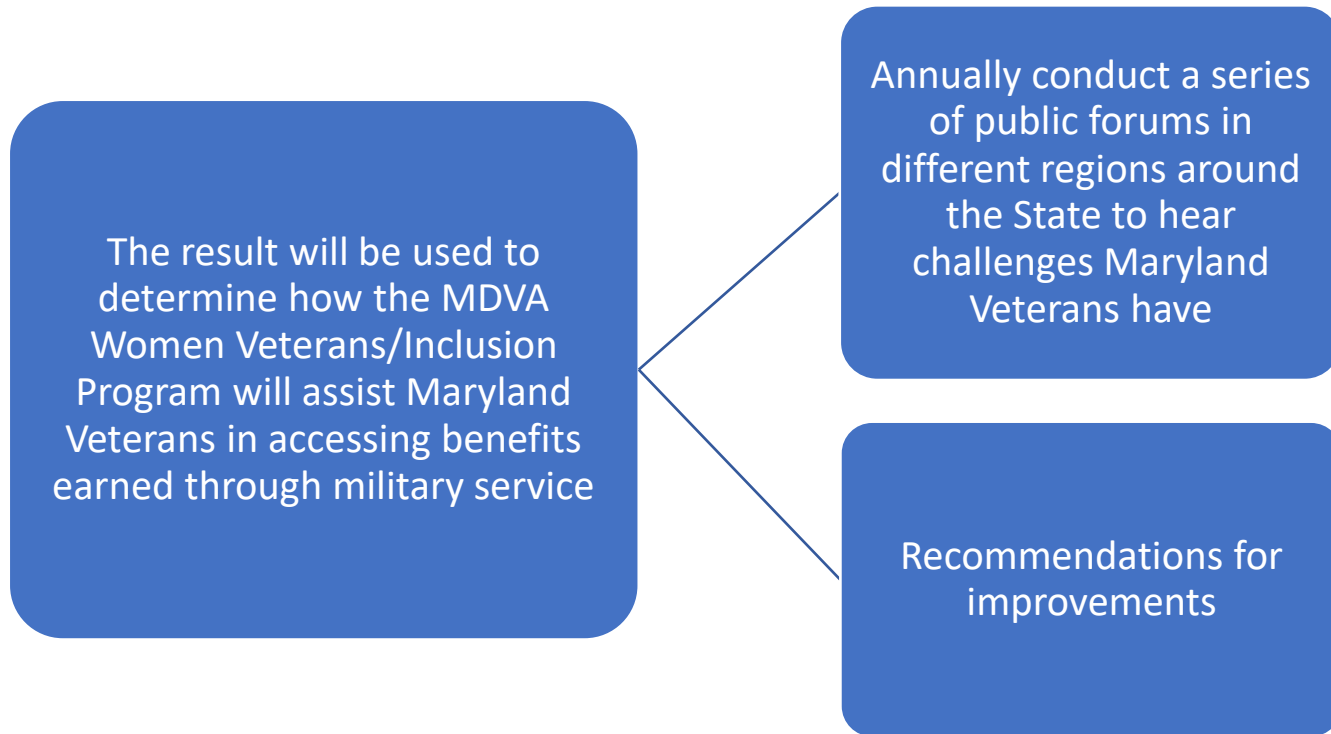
The result will be used to determine how the MDVA Women Veterans/Inclusion Program will assist Maryland Veterans in accessing benefits earned through military service

Annually conduct a series of public forums in different regions around the State to hear challenges Maryland Veterans have

Recommendations for improvements